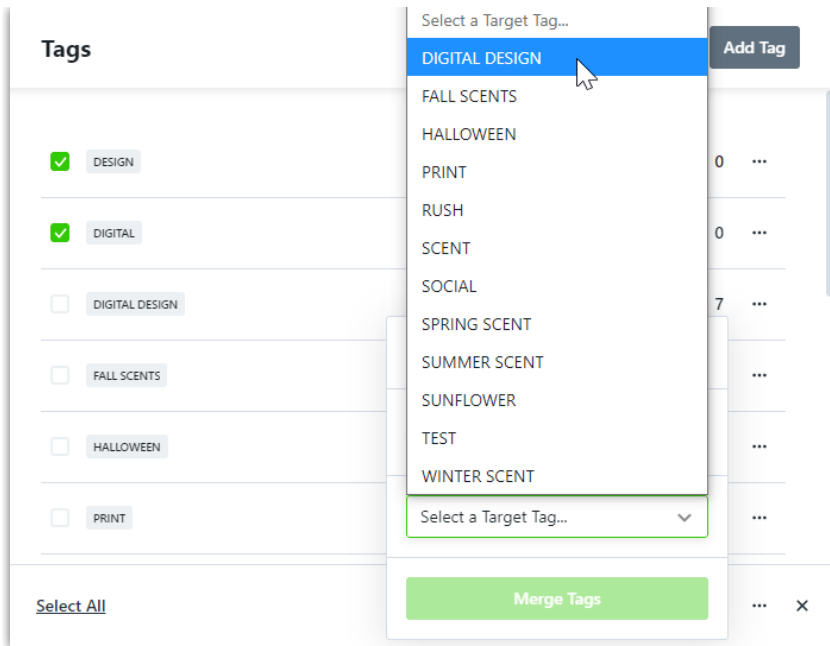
Tags

Select a Target Tag...
DIGITAL DESIGN
FALL SCENTS
HALLOWEEN
PRINT
RUSH
SCENT
SOCIAL
SPRING SCENT
SUMMER SCENT
SUNFLOWER
TEST
WINTER SCENT

Add Tag

DESIGN 0 ···
DIGITAL 0 ···
DIGITAL DESIGN 7 ···
FALL SCENTS ···
HALLOWEEN ···
PRINT ···

Select a Target Tag...

Select All

Merge Tags

··· ×